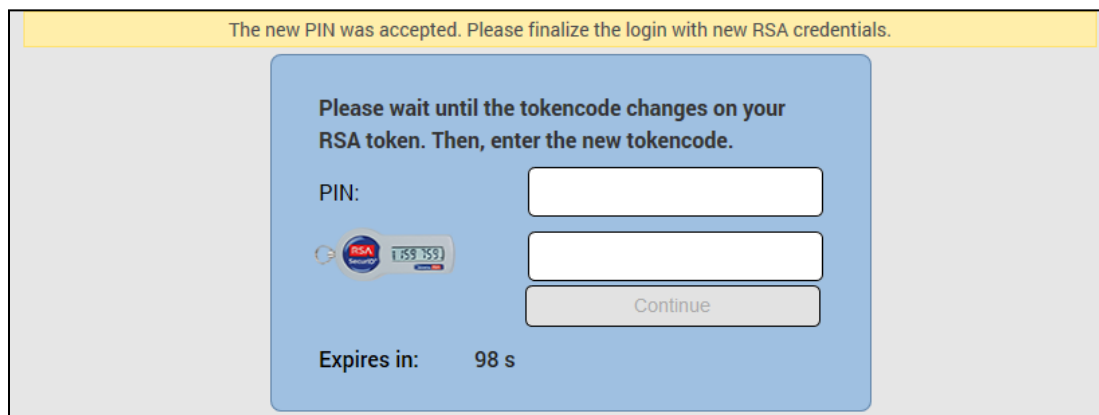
The new PIN was accepted. Please finalize the login with new RSA credentials.

Please wait until the tokencode changes on your RSA token. Then, enter the new tokencode.

PIN:

RSA Security 159 759

Continue

Expires in: 98 s